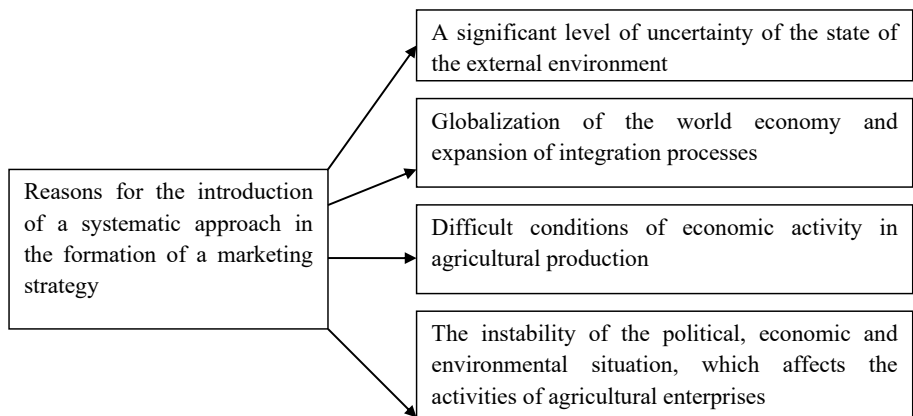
Reasons for the introduction of a systematic approach in the formation of a marketing strategy

A significant level of uncertainty of the state of the external environment

Globalization of the world economy and expansion of integration processes

Difficult conditions of economic activity in agricultural production

The instability of the political, economic and environmental situation, which affects the activities of agricultural enterprises